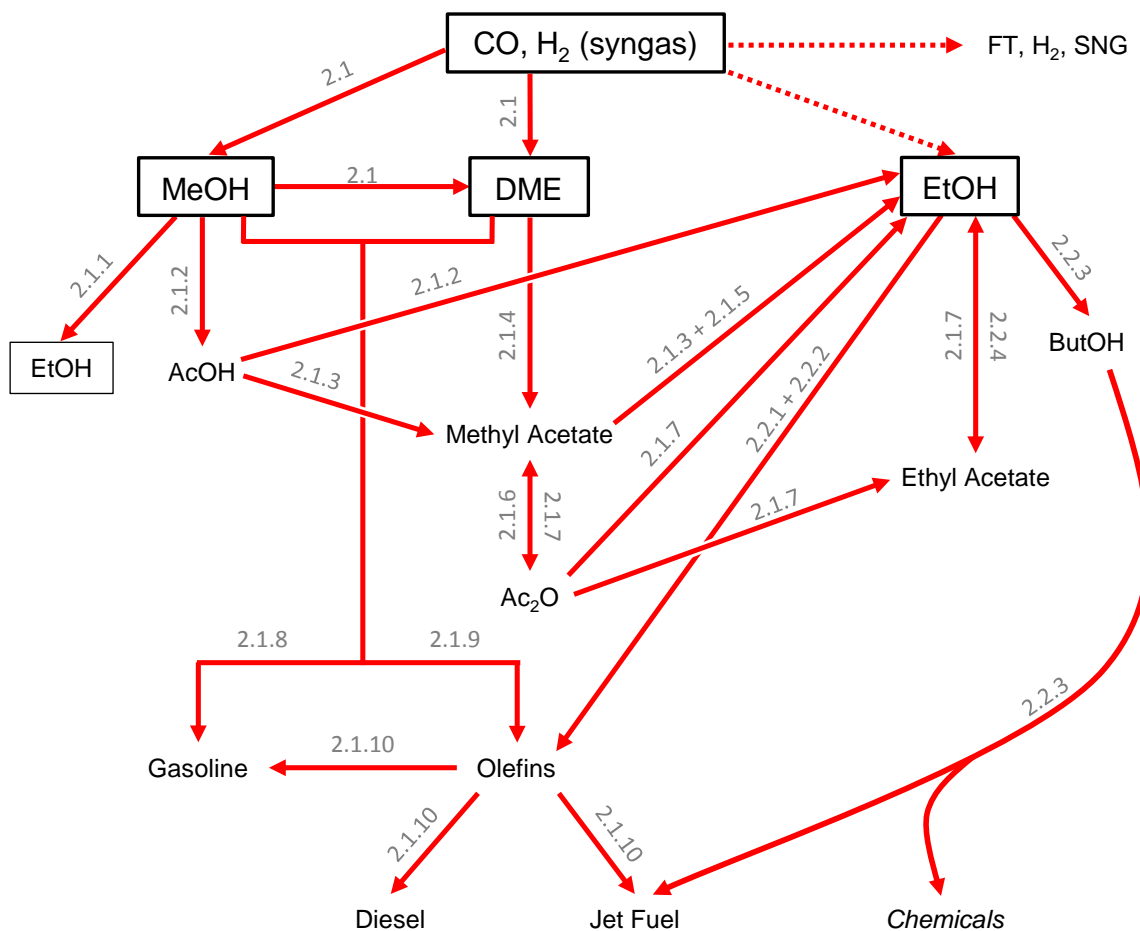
CO, $H_2$ (syngas)

FT, $H_2$, SNG

2.1

2.1

MeOH

2.1

DME

EtOH

2.1.1

2.1.2

2.1.2

2.1.4

2.1.3 + 2.1.5

2.2.1 + 2.2.2

2.1.7

2.2.4

2.2.3

EtOH

AcOH

2.1.3

ButOH

Methyl Acetate

2.1.7

Ethyl Acetate

2.1.6

2.1.7

2.1.7

$Ac_2O$

2.1.8

2.1.9

2.2.3

2.1.10

Gasoline

Olefins

2.1.10

2.1.10

Diesel

Jet Fuel

Chemicals